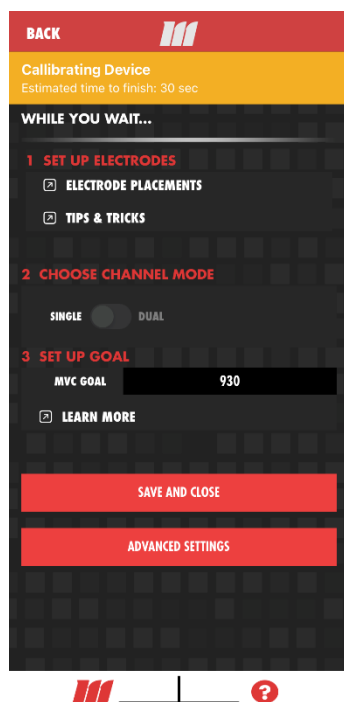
BACK

Callibrating Device
Estimated time to finish: 30 sec

WHILE YOU WAIT...

1 SET UP ELECTRODES

ELECTRODE PLACEMENTS

TIPS & TRICKS

2 CHOOSE CHANNEL MODE

SINGLE DUAL

3 SET UP GOAL

MVC GOAL 930

LEARN MORE

SAVE AND CLOSE

ADVANCED SETTINGS

?